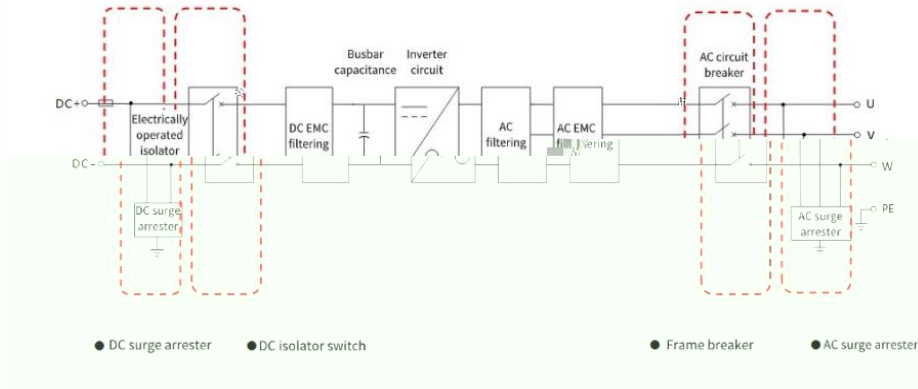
DC+
DC−
Electrically operated isolator
DC surge arrester
DC EMC filtering
Busbar capacitance
Inverter circuit
AC filtering
AC EMC f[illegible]ering
AC circuit breaker
U
V
W
PE
AC surge arrester

DC surge arrester
DC isolator switch
Frame breaker
AC surge arrester